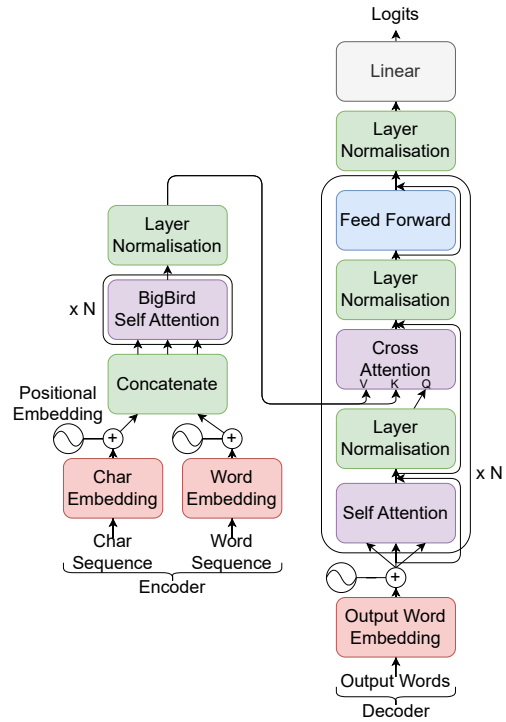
Logits

Linear

Layer Normalisation

Feed Forward

Layer Normalisation

Cross Attention
V K Q

Layer Normalisation

Self Attention

x N

Layer Normalisation

x N

BigBird Self Attention

Concatenate

Positional Embedding

+

+

Char Embedding

Word Embedding

Char Sequence

Word Sequence

Encoder

+

Output Word Embedding

Output Words

Decoder